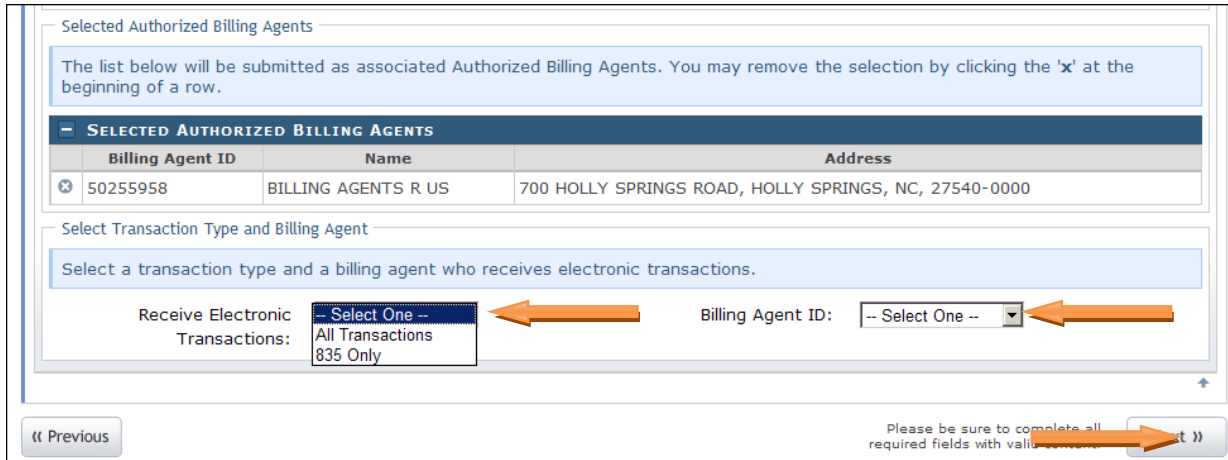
Selected Authorized Billing Agents

The list below will be submitted as associated Authorized Billing Agents. You may remove the selection by clicking the 'x' at the beginning of a row.

SELECTED AUTHORIZED BILLING AGENTS

| | Billing Agent ID | Name | Address |
|---|---|---|---|
| ⊗ | 50255958 | BILLING AGENTS R US | 700 HOLLY SPRINGS ROAD, HOLLY SPRINGS, NC, 27540-0000 |

Select Transaction Type and Billing Agent

Select a transaction type and a billing agent who receives electronic transactions.

Receive Electronic Transactions: -- Select One --
All Transactions
835 Only

Billing Agent ID: -- Select One --

« Previous

Please be sure to complete all required fields with vali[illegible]

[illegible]xt »